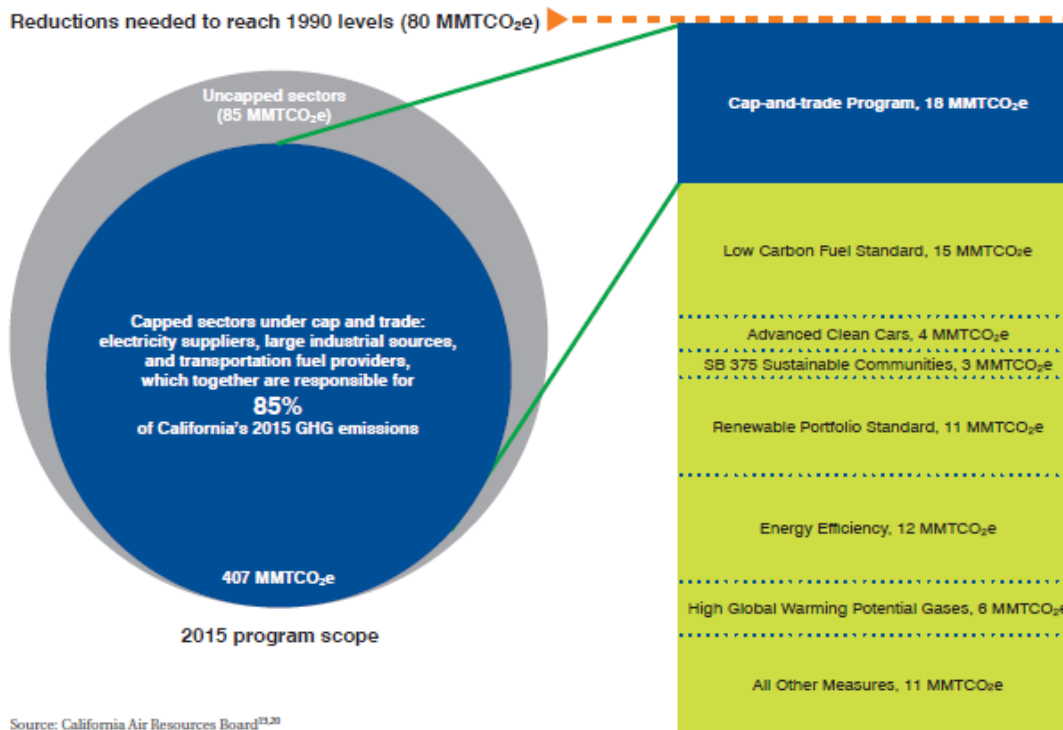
Reductions needed to reach 1990 levels (80 MMTCO$_2$e)

Uncapped sectors (85 MMTCO$_2$e)

Capped sectors under cap and trade: electricity suppliers, large industrial sources, and transportation fuel providers, which together are responsible for

85%

of California's 2015 GHG emissions

407 MMTCO$_2$e

2015 program scope

Cap-and-trade Program, 18 MMTCO$_2$e

Low Carbon Fuel Standard, 15 MMTCO$_2$e

Advanced Clean Cars, 4 MMTCO$_2$e

SB 375 Sustainable Communities, 3 MMTCO$_2$e

Renewable Portfolio Standard, 11 MMTCO$_2$e

Energy Efficiency, 12 MMTCO$_2$e

High Global Warming Potential Gases, 6 MMTCO$_2$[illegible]

All Other Measures, 11 MMTCO$_2$e

Source: California Air Resources Board$^{19,20}$